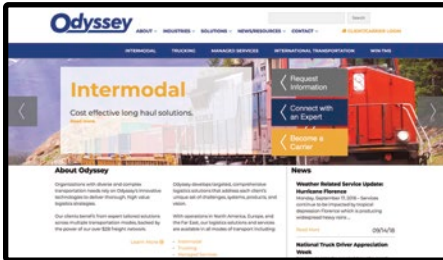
Odyssey

ABOUT INDUSTRIES SOLUTIONS NEWS/RESOURCES CONTACT

Search

CLIENT/CARRIER LOGIN

INTERMODAL TRUCKING MANAGED SERVICES INTERNATIONAL TRANSPORTATION WIN-TMS

Intermodal

Cost effective long haul solutions.

Read more

Request Information

Connect with an Expert

Become a Carrier

About Odyssey

Organizations with diverse and complex transportation needs rely on Odyssey's innovative technologies to deliver thorough, high value logistics strategies.

Our clients benefit from expert tailored solutions across multiple transportation modes, backed by the power of our over $2B freight network.

Learn more

Odyssey develops targeted, comprehensive logistics solutions that address each client's unique set of challenges, systems, products, and vision.

With operations in North America, Europe, and the Far East, our logistics solutions and services are available in all modes of transport including:

Intermodal
Trucking
Managed Services

News

Weather Related Service Update: Hurricane Florence

Monday, September 17, 2018 – Services continue to be impacted by tropical depression Florence which is producing widespread heavy rains ...

Read more 09/14/18

National Truck Driver Appreciation Week